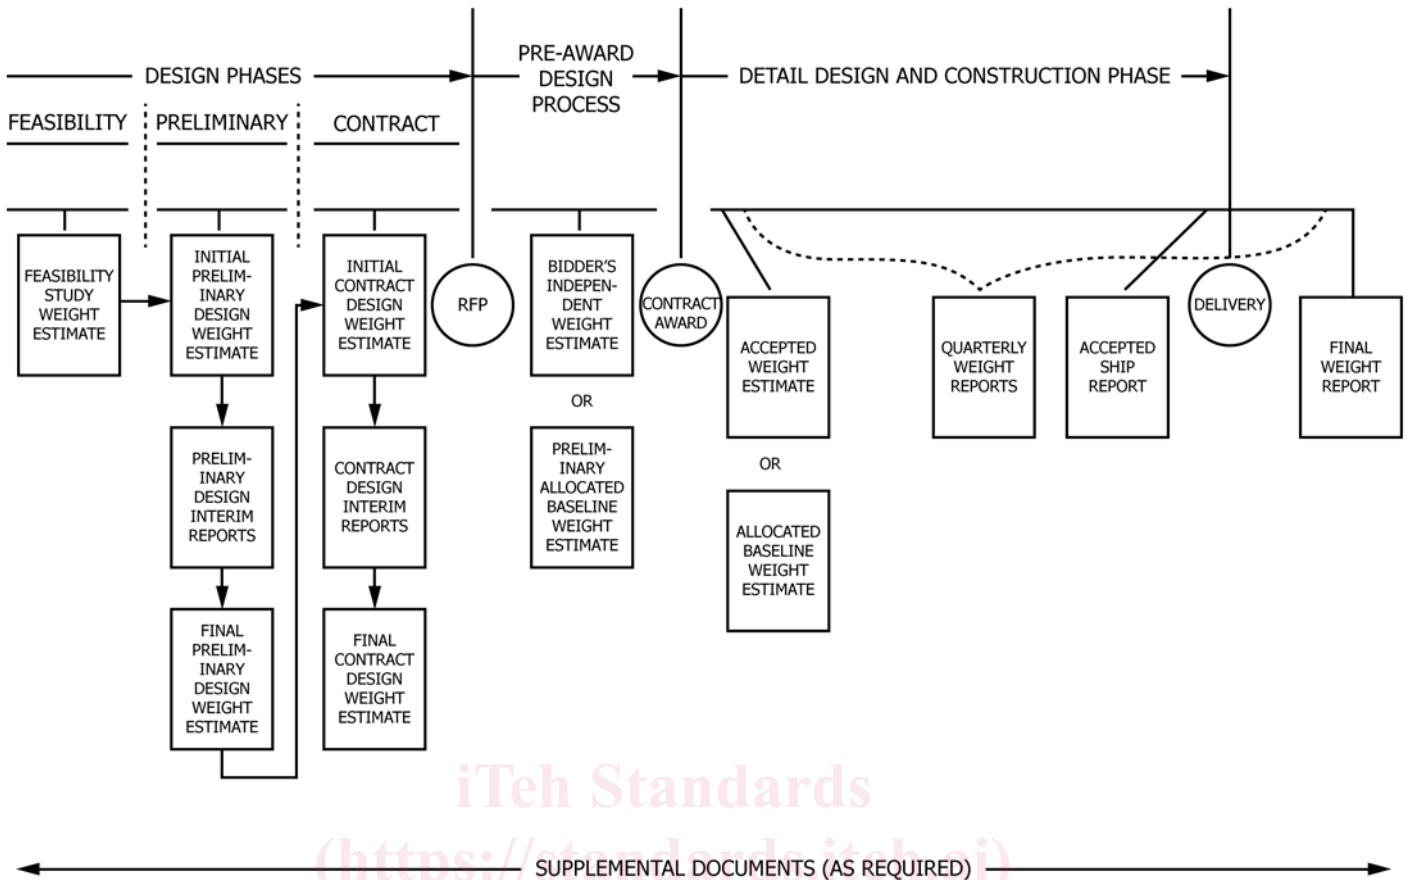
DESIGN PHASES

PRE-AWARD DESIGN PROCESS

DETAIL DESIGN AND CONSTRUCTION PHASE

FEASIBILITY

PRELIMINARY

CONTRACT

FEASIBILITY STUDY WEIGHT ESTIMATE

INITIAL PRELIMINARY DESIGN WEIGHT ESTIMATE

PRELIMINARY DESIGN INTERIM REPORTS

FINAL PRELIMINARY DESIGN WEIGHT ESTIMATE

INITIAL CONTRACT DESIGN WEIGHT ESTIMATE

CONTRACT DESIGN INTERIM REPORTS

FINAL CONTRACT DESIGN WEIGHT ESTIMATE

RFP

BIDDER'S INDEPENDENT WEIGHT ESTIMATE

OR

PRELIMINARY ALLOCATED BASELINE WEIGHT ESTIMATE

CONTRACT AWARD

ACCEPTED WEIGHT ESTIMATE

OR

ALLOCATED BASELINE WEIGHT ESTIMATE

QUARTERLY WEIGHT REPORTS

ACCEPTED SHIP REPORT

DELIVERY

FINAL WEIGHT REPORT

iTeh Standards
(https://standards.iteh.ai)

SUPPLEMENTAL DOCUMENTS (AS REQUIRED)